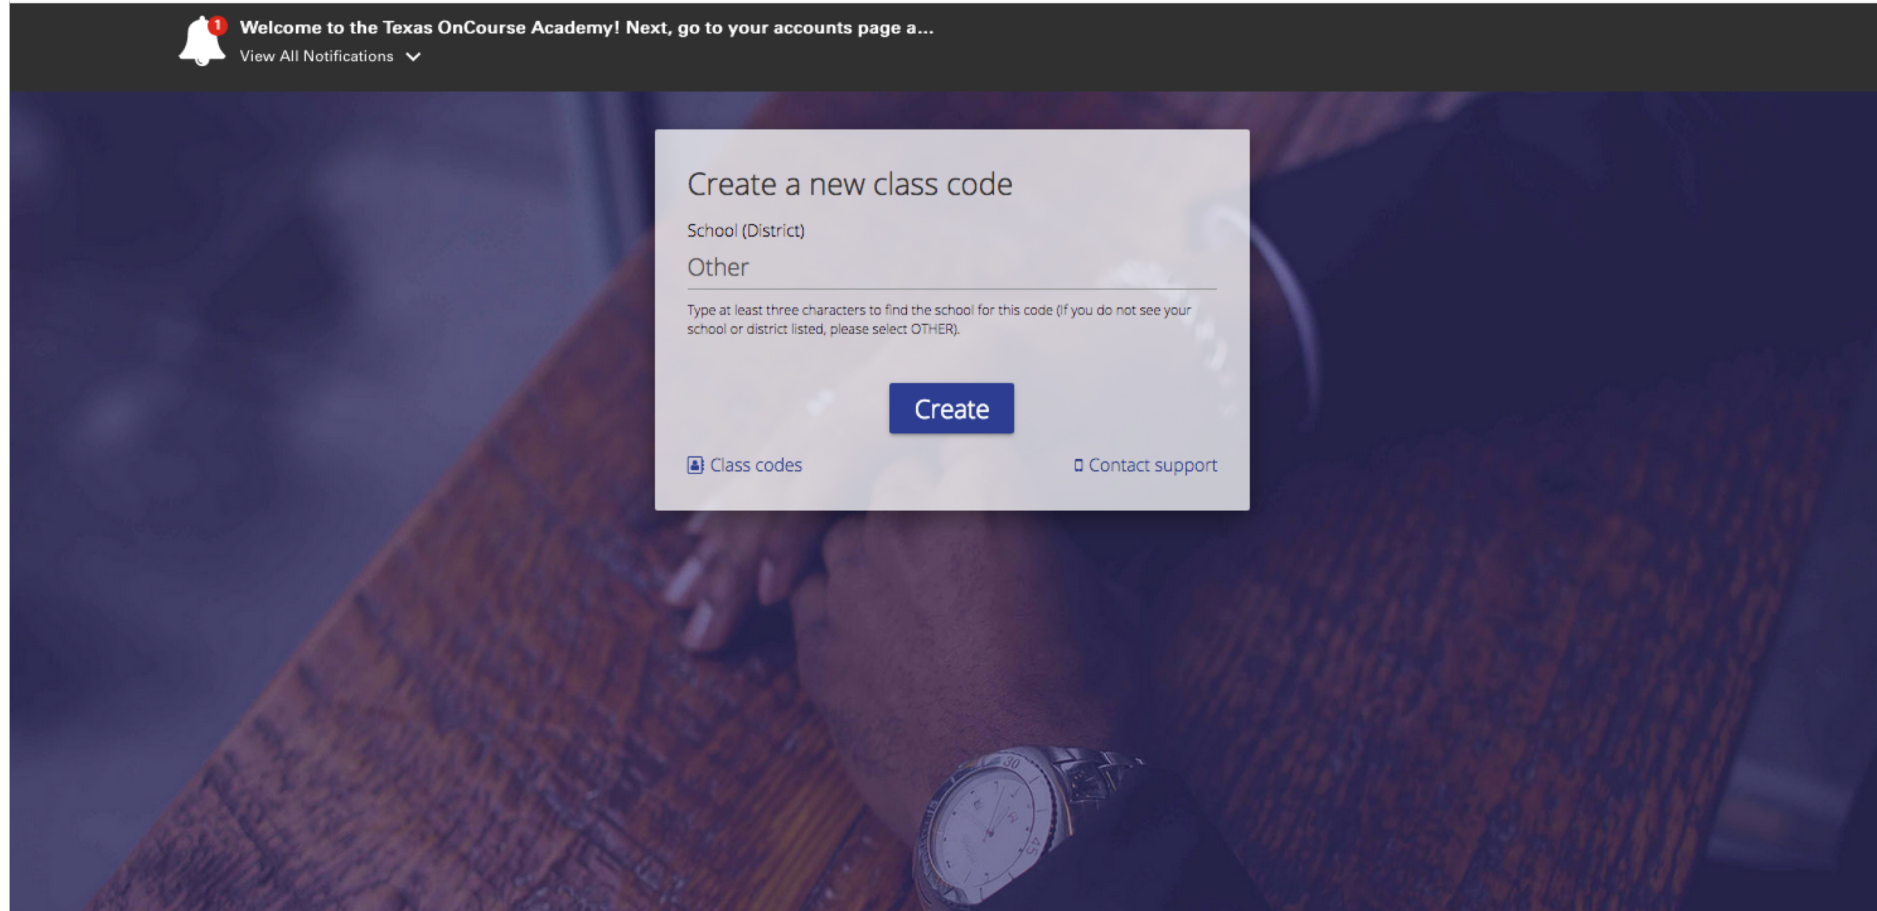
1 Welcome to the Texas OnCourse Academy! Next, go to your accounts page a...
View All Notifications

Create a new class code

School (District)

Other

Type at least three characters to find the school for this code (If you do not see your school or district listed, please select OTHER).

Create

Class codes

Contact support